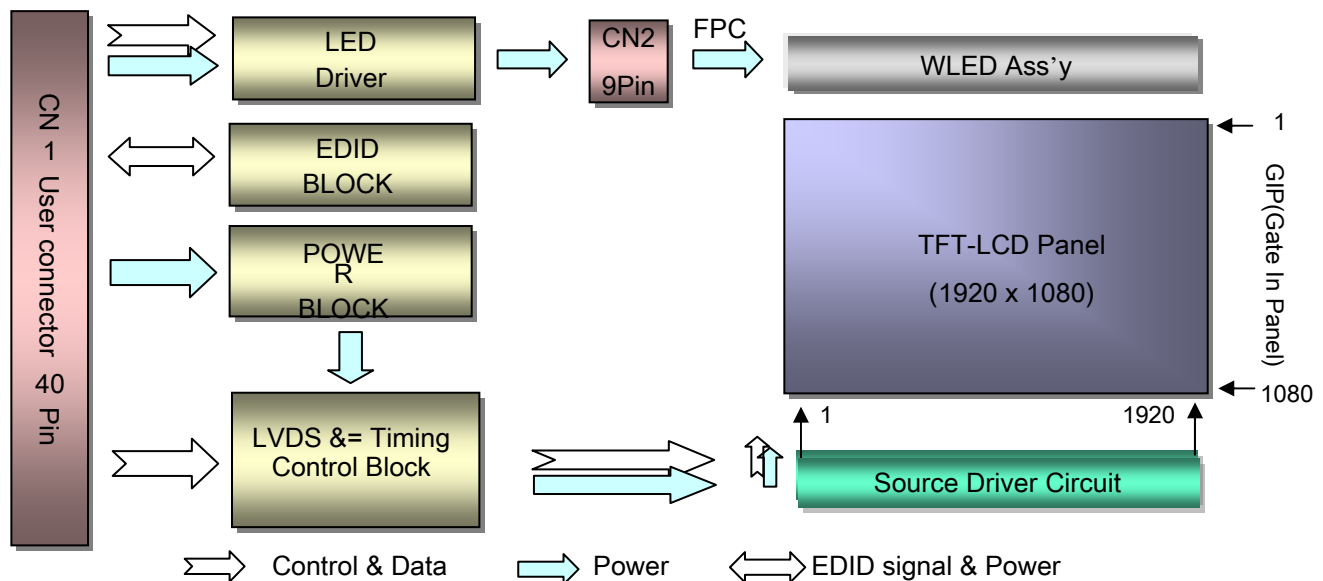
CN 1 User connector 40 Pin

LED Driver

CN2 9Pin

FPC

WLED Ass'y

EDID BLOCK

POWE R BLOCK

LVDS &= Timing Control Block

TFT-LCD Panel (1920 x 1080)

1

1080

GIP(Gate In Panel)

1

1920

Source Driver Circuit

Control & Data

Power

EDID signal & Power